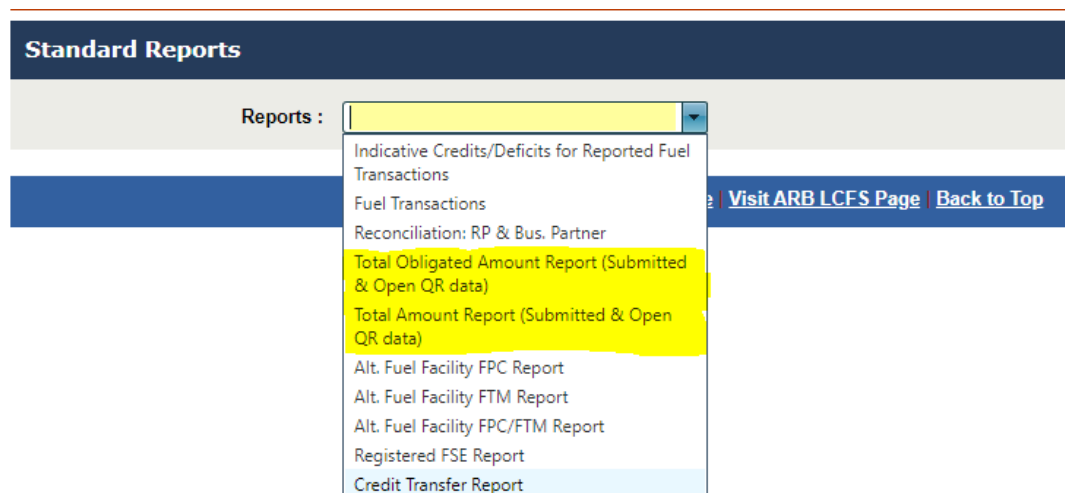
Standard Reports

Reports :

Indicative Credits/Deficits for Reported Fuel Transactions
Fuel Transactions
Reconciliation: RP & Bus. Partner
Total Obligated Amount Report (Submitted & Open QR data)
Total Amount Report (Submitted & Open QR data)
Alt. Fuel Facility FPC Report
Alt. Fuel Facility FTM Report
Alt. Fuel Facility FPC/FTM Report
Registered FSE Report
Credit Transfer Report

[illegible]e | Visit ARB LCFS Page | Back to Top